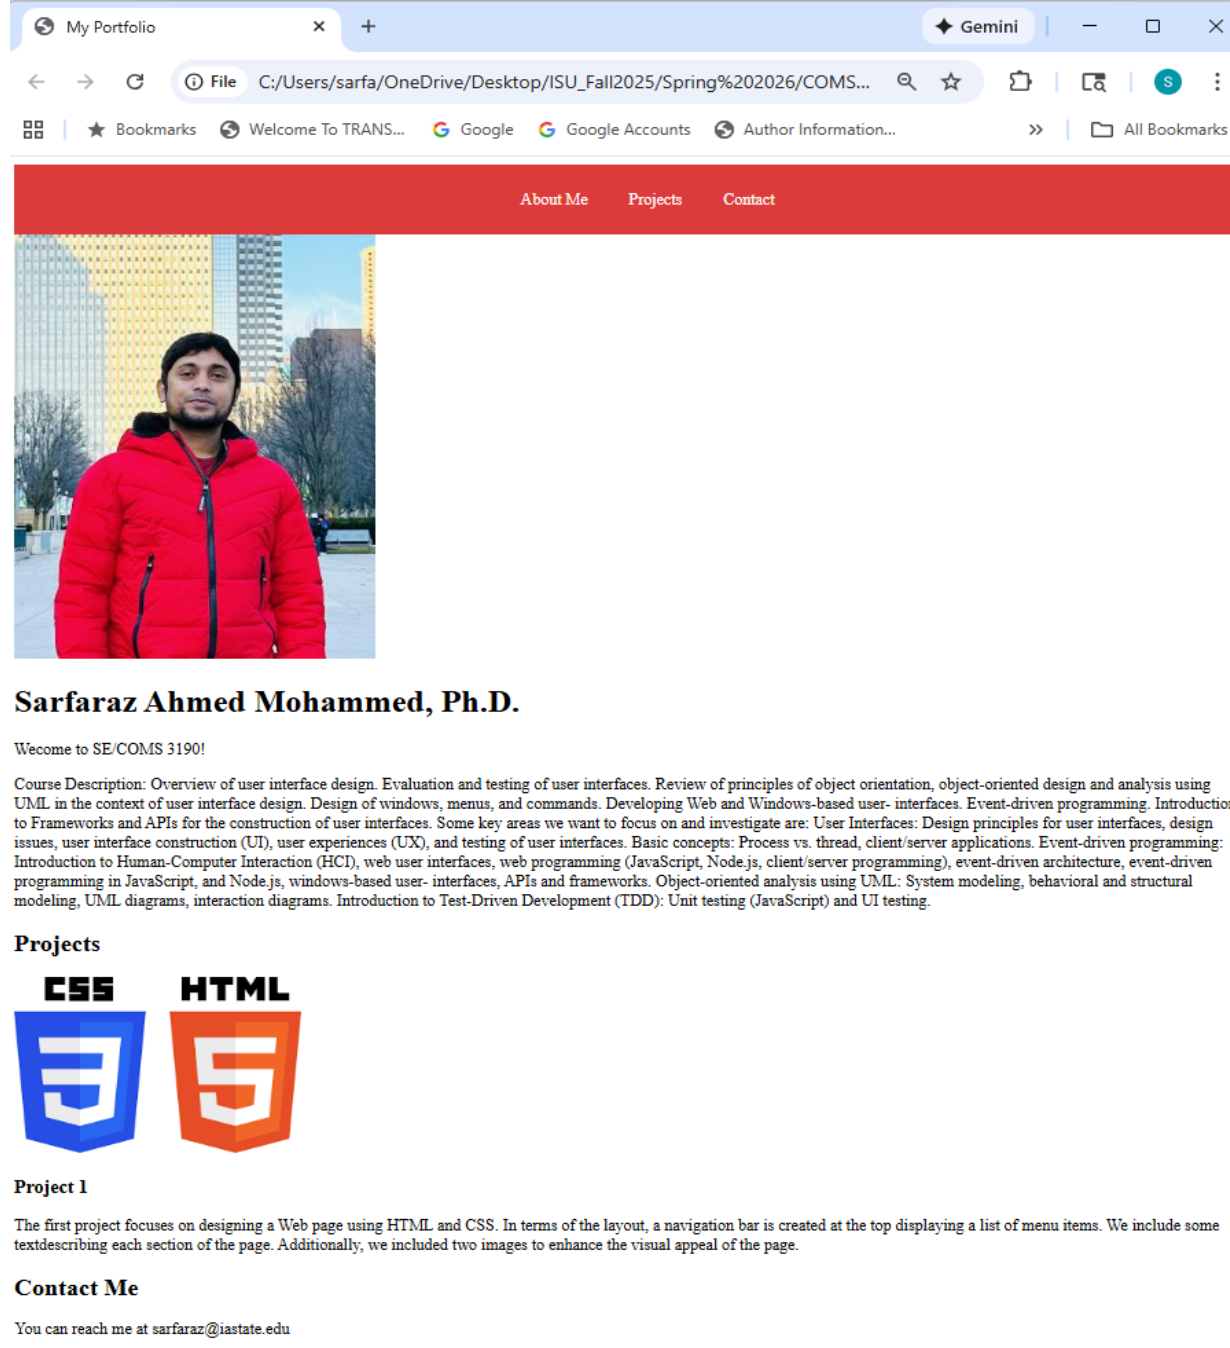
My Portfolio

Gemini

File C:/Users/sarfa/OneDrive/Desktop/ISU_Fall2025/Spring%202026/COMS...

S

Bookmarks Welcome To TRANS... Google Google Accounts Author Information... All Bookmarks

About Me Projects Contact

Sarfaraz Ahmed Mohammed, Ph.D.

Wecome to SE/COMS 3190!

Course Description: Overview of user interface design. Evaluation and testing of user interfaces. Review of principles of object orientation, object-oriented design and analysis using UML in the context of user interface design. Design of windows, menus, and commands. Developing Web and Windows-based user- interfaces. Event-driven programming. Introductio to Frameworks and APIs for the construction of user interfaces. Some key areas we want to focus on and investigate are: User Interfaces: Design principles for user interfaces, design issues, user interface construction (UI), user experiences (UX), and testing of user interfaces. Basic concepts: Process vs. thread, client/server applications. Event-driven programming: Introduction to Human-Computer Interaction (HCI), web user interfaces, web programming (JavaScript, Node.js, client/server programming), event-driven architecture, event-driven programming in JavaScript, and Node.js, windows-based user- interfaces, APIs and frameworks. Object-oriented analysis using UML: System modeling, behavioral and structural modeling, UML diagrams, interaction diagrams. Introduction to Test-Driven Development (TDD): Unit testing (JavaScript) and UI testing.

Projects

CSS 3 HTML 5

Project 1

The first project focuses on designing a Web page using HTML and CSS. In terms of the layout, a navigation bar is created at the top displaying a list of menu items. We include some textdescribing each section of the page. Additionally, we included two images to enhance the visual appeal of the page.

Contact Me

You can reach me at sarfaraz@iastate.edu